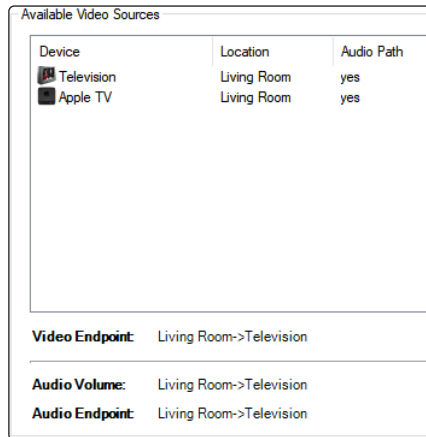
Available Video Sources

| Device | Location | Audio Path |
|---|---|---|
| Television | Living Room | yes |
| Apple TV | Living Room | yes |

Video Endpoint: Living Room->Television

Audio Volume: Living Room->Television

Audio Endpoint: Living Room->Television